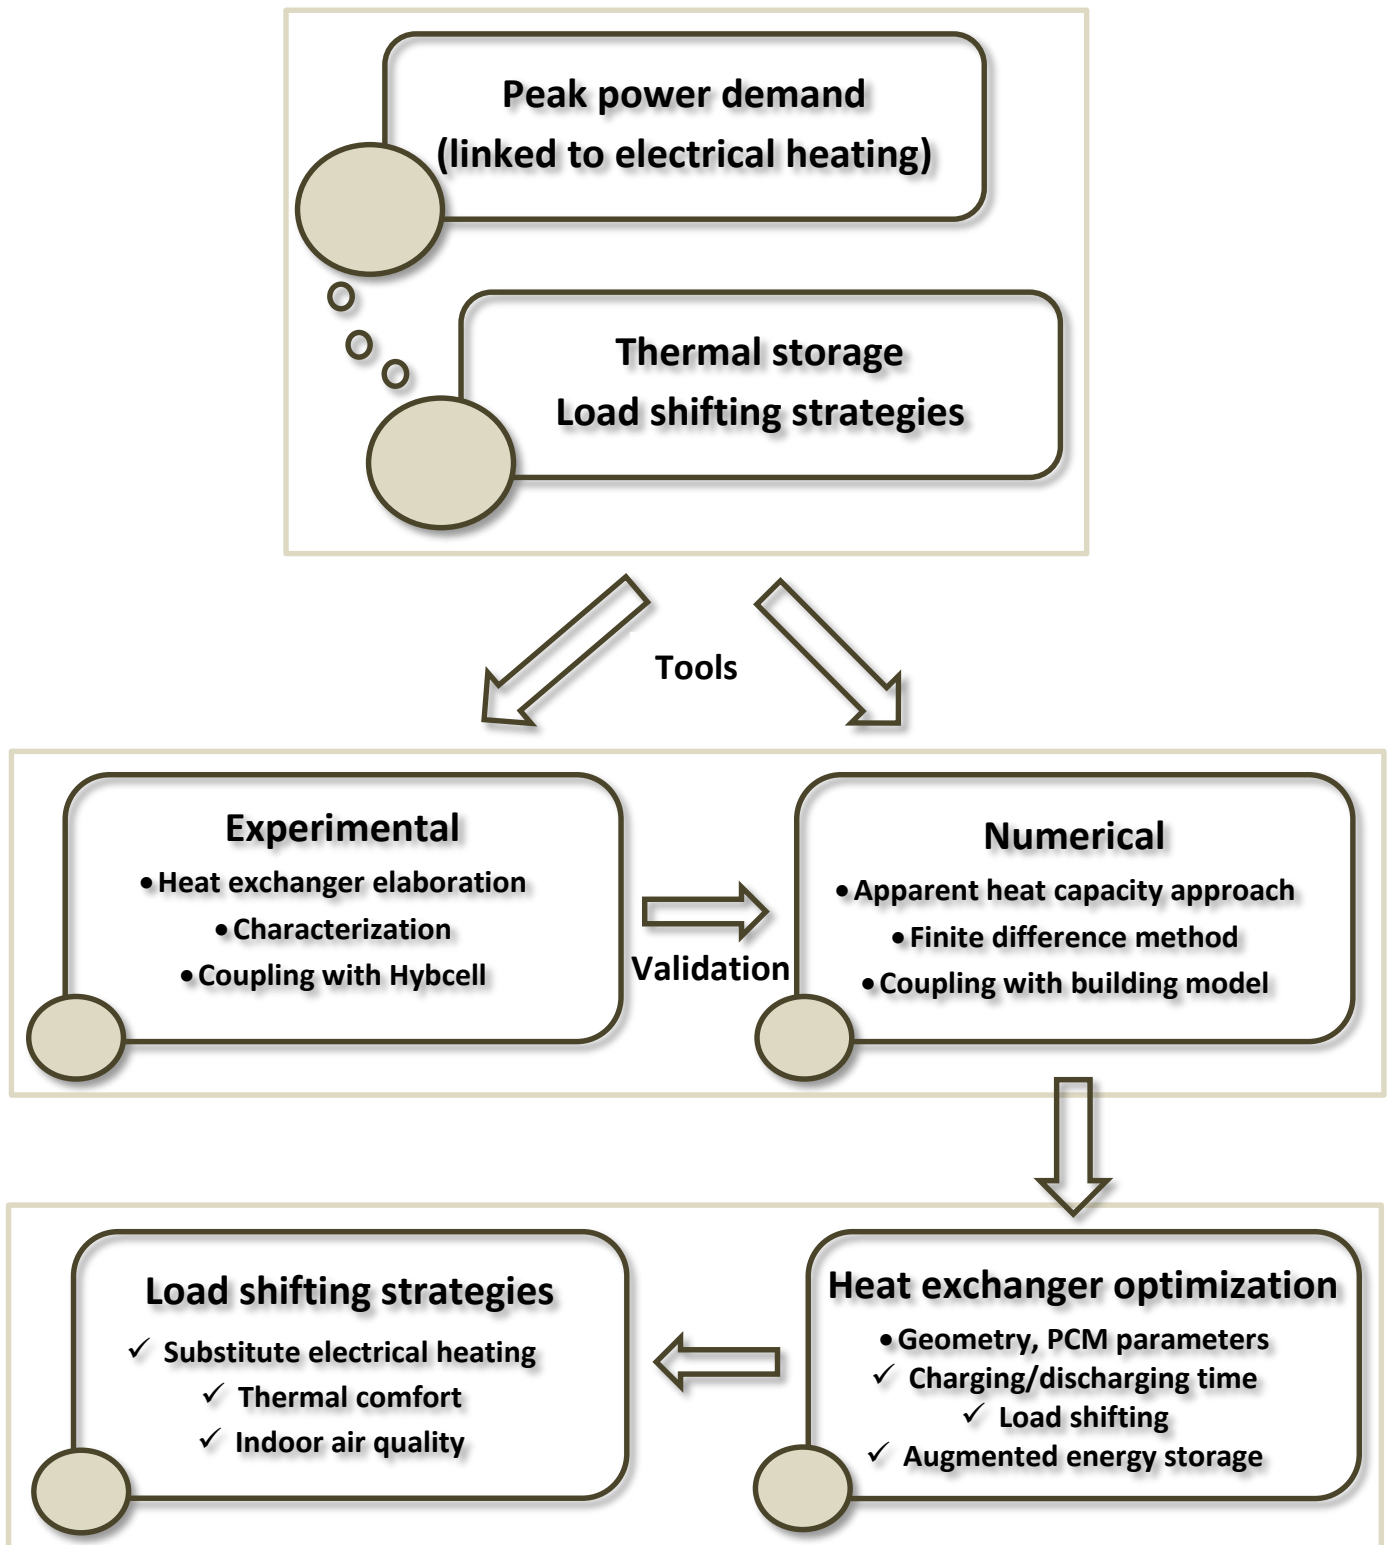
Peak power demand
(linked to electrical heating)

Thermal storage
Load shifting strategies

Tools

Experimental
• Heat exchanger elaboration
• Characterization
• Coupling with Hybcell

Validation

Numerical
• Apparent heat capacity approach
• Finite difference method
• Coupling with building model

Load shifting strategies
✓ Substitute electrical heating
✓ Thermal comfort
✓ Indoor air quality

Heat exchanger optimization
• Geometry, PCM parameters
✓ Charging/discharging time
✓ Load shifting
✓ Augmented energy storage